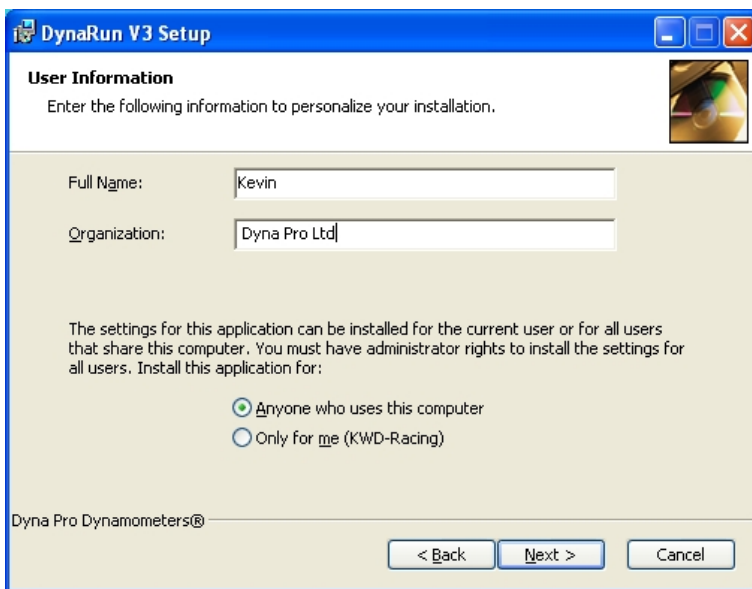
DynaRun V3 Setup

User Information

Enter the following information to personalize your installation.

Full Name: Kevin

Organization: Dyna Pro Ltd

The settings for this application can be installed for the current user or for all users that share this computer. You must have administrator rights to install the settings for all users. Install this application for:

Anyone who uses this computer

Only for me (KWD-Racing)

Dyna Pro Dynamometers®

< Back Next > Cancel